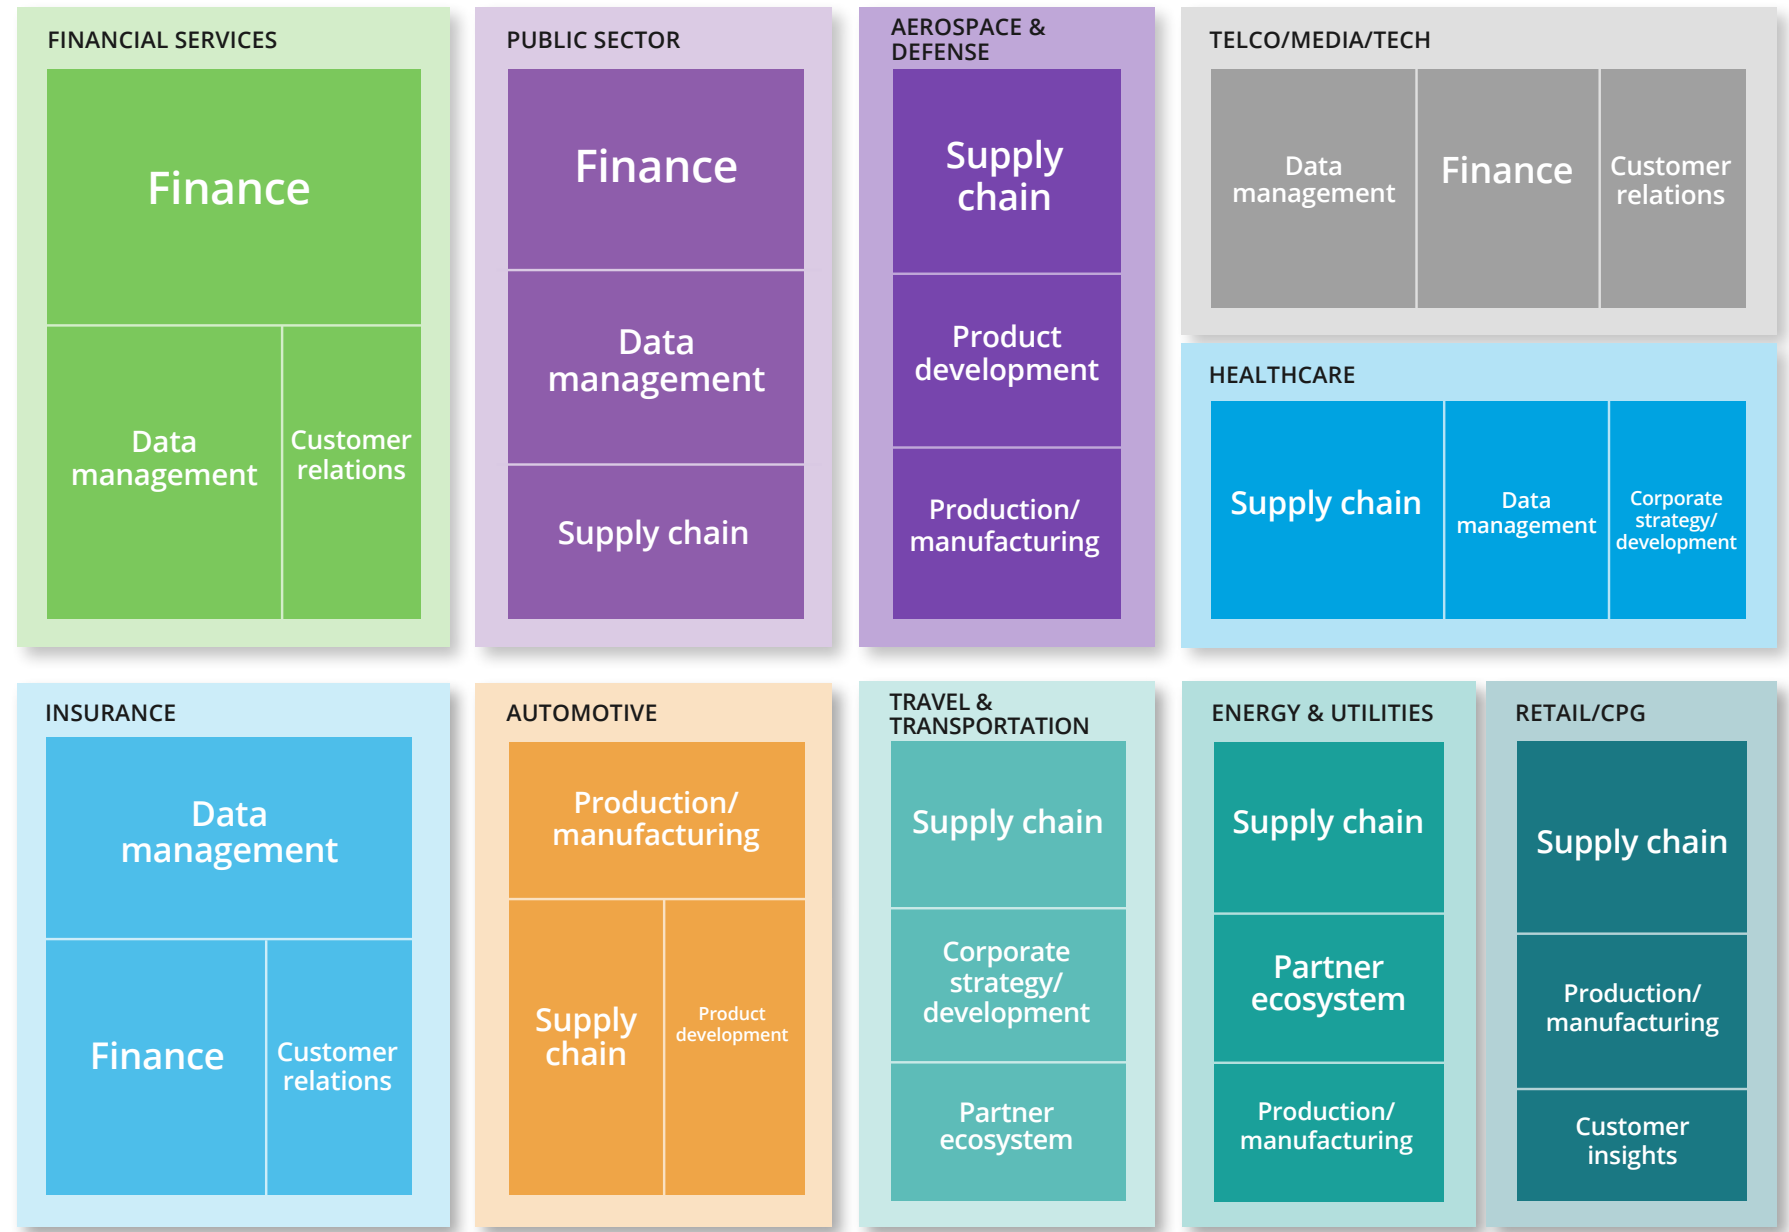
FINANCIAL SERVICES

Finance

Data management

Customer relations

PUBLIC SECTOR

Finance

Data management

Supply chain

AEROSPACE & DEFENSE

Supply chain

Product development

Production/ manufacturing

TELCO/MEDIA/TECH

Data management

Finance

Customer relations

HEALTHCARE

Supply chain

Data management

Corporate strategy/ development

INSURANCE

Data management

Finance

Customer relations

AUTOMOTIVE

Production/ manufacturing

Supply chain

Product development

TRAVEL & TRANSPORTATION

Supply chain

Corporate strategy/ development

Partner ecosystem

ENERGY & UTILITIES

Supply chain

Partner ecosystem

Production/ manufacturing

RETAIL/CPG

Supply chain

Production/ manufacturing

Customer insights